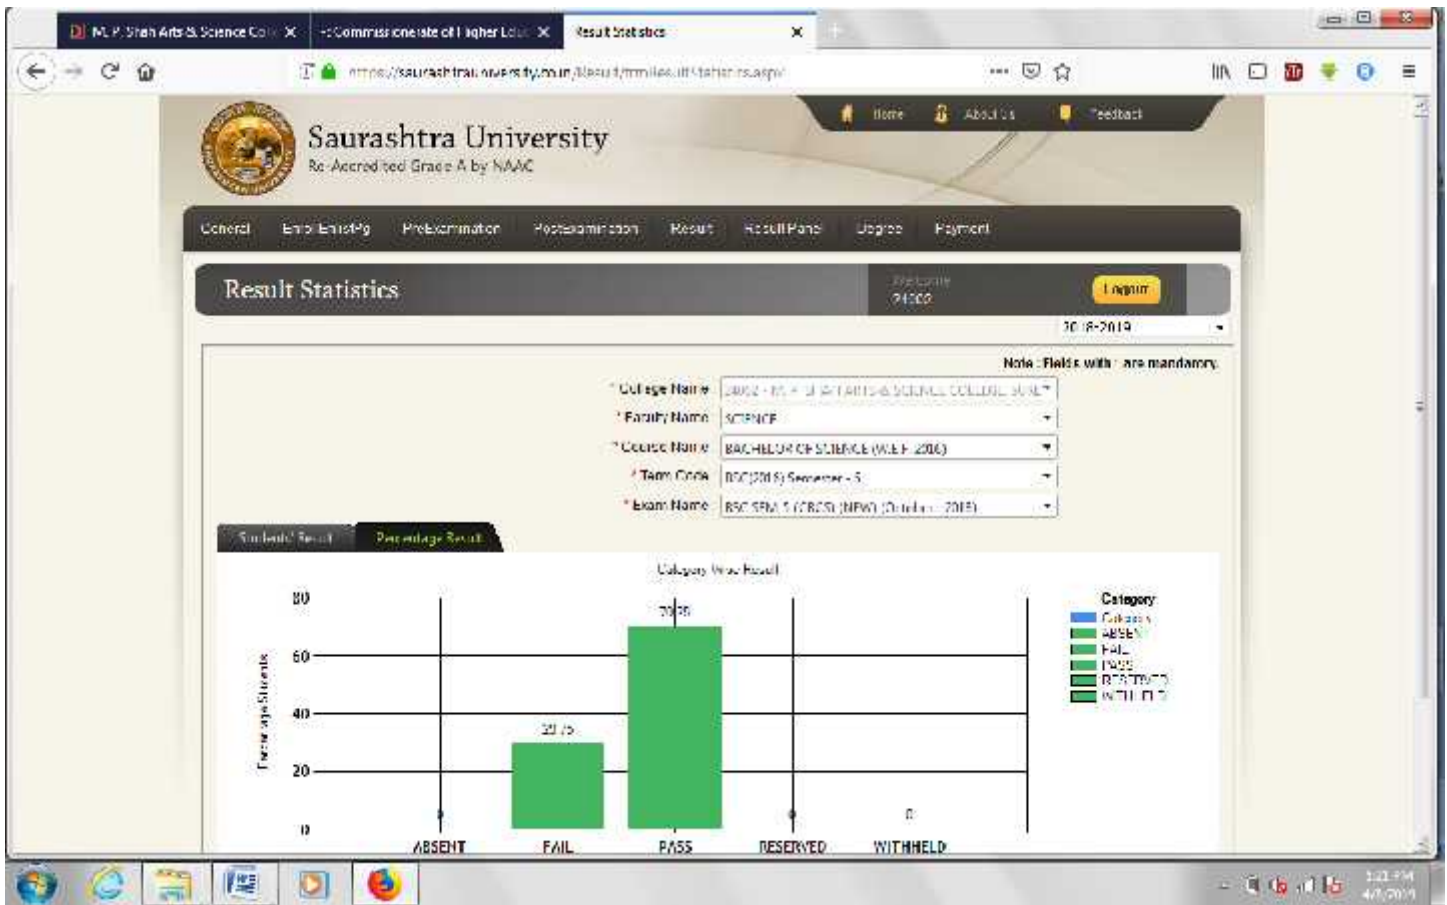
M.P. Shah Arts & Science Co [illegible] ×
:: Commissionerate of Higher Edu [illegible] ×
Result Statistics ×

https://saurashtrauniversity.co.in/Result/frmResultStatistics.aspx

Home   About Us   Feedback

Saurashtra University
Re-Accredited Grade A by NAAC

General   Enrl/Enrl/Elg   PreExamination   PostExamination   Result   Result Panel   Degree   Payment

Result Statistics
Welcome
24002
Logout

2018-2019

Note : Fields with * are mandatory

* College Name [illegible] - M. P. SHAH ARTS & SCIENCE COLLEGE, SURE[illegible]
* Faculty Name SCIENCE
* Course Name BACHELOR OF SCIENCE (W.E.F. 2016)
* Term Code BSC(2016) Semester - 5
* Exam Name BSC SEM 5 (CBCS) (NEW) (October - 2018)

Students' Result   Percentage Result

Category Wise Result

80
60
40
20
0

Percentage Students

79.25
20.75
0

ABSENT   FAIL   PASS   RESERVED   WITHHELD

Category
Category
ABSENT
FAIL
PASS
RESERVED
WITHHELD

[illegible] PM
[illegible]